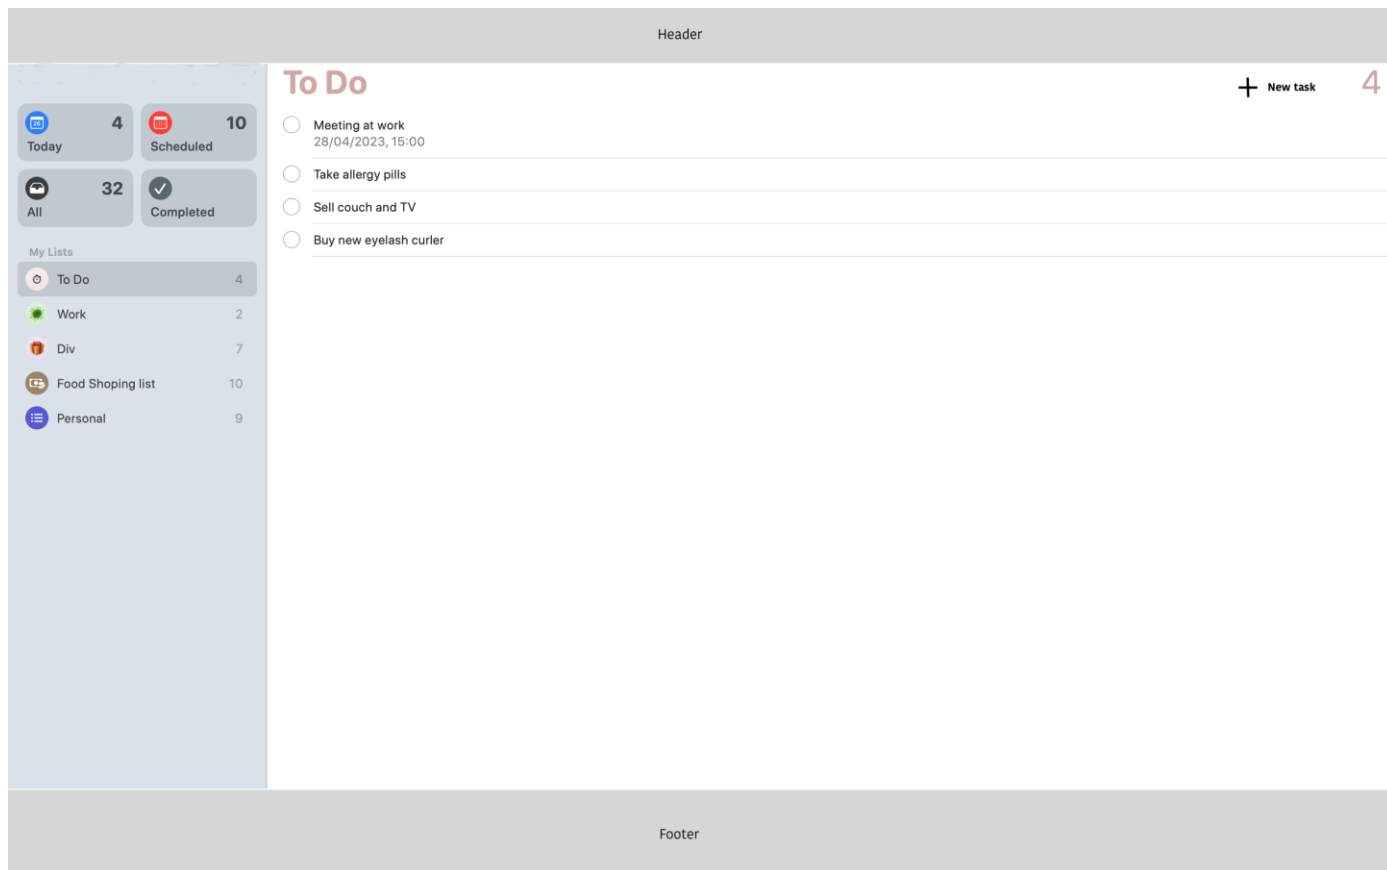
Header

4
Today

10
Scheduled

32
All

Completed

My Lists

To Do 4

Work 2

Div 7

Food Shoping list 10

Personal 9

To Do

+ New task

4

Meeting at work
28/04/2023, 15:00

Take allergy pills

Sell couch and TV

Buy new eyelash curler

Footer